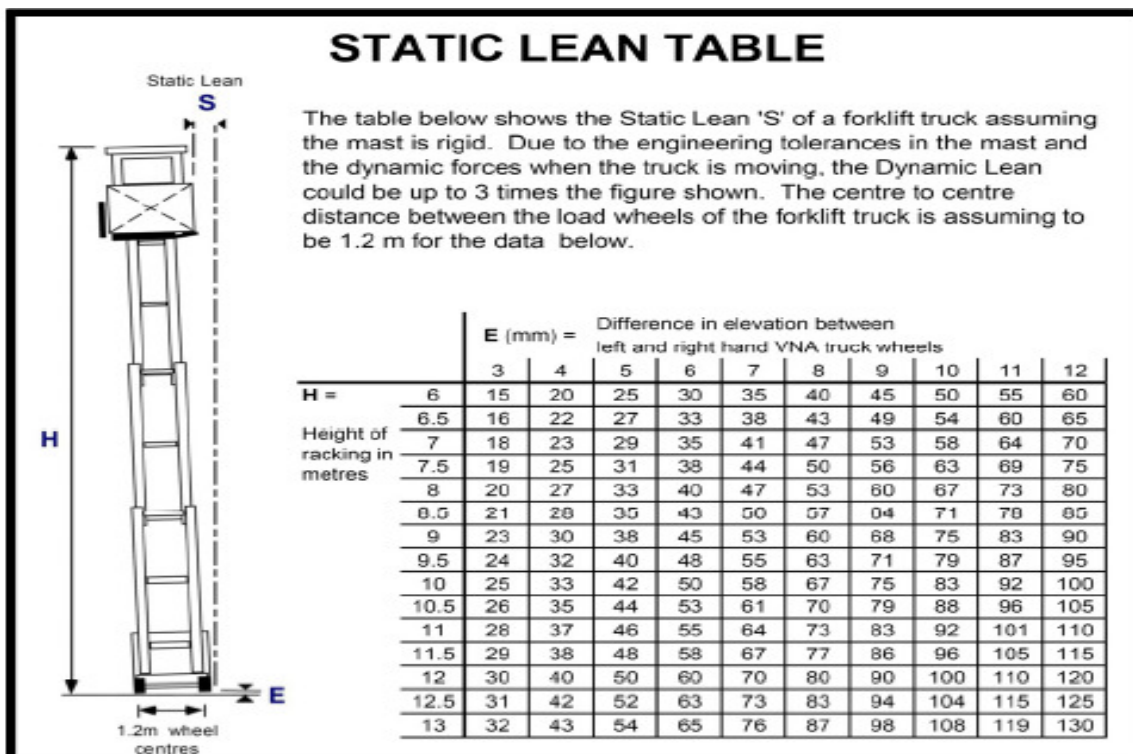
STATIC LEAN TABLE

Static Lean
S

The table below shows the Static Lean 'S' of a forklift truck assuming the mast is rigid. Due to the engineering tolerances in the mast and the dynamic forces when the truck is moving, the Dynamic Lean could be up to 3 times the figure shown. The centre to centre distance between the load wheels of the forklift truck is assuming to be 1.2 m for the data below.

H

E

1.2m wheel centres

E (mm) = Difference in elevation between left and right hand VNA truck wheels

| | | 3 | 4 | 5 | 6 | 7 | 8 | 9 | 10 | 11 | 12 |
|---|---|---|---|---|---|---|---|---|---|---|---|
| H = | 6 | 15 | 20 | 25 | 30 | 35 | 40 | 45 | 50 | 55 | 60 |
| Height of racking in metres | 6.5 | 16 | 22 | 27 | 33 | 38 | 43 | 49 | 54 | 60 | 65 |
| | 7 | 18 | 23 | 29 | 35 | 41 | 47 | 53 | 58 | 64 | 70 |
| | 7.5 | 19 | 25 | 31 | 38 | 44 | 50 | 56 | 63 | 69 | 75 |
| | 8 | 20 | 27 | 33 | 40 | 47 | 53 | 60 | 67 | 73 | 80 |
| | 8.5 | 21 | 28 | 35 | 43 | 50 | 57 | 64 | 71 | 78 | 85 |
| | 9 | 23 | 30 | 38 | 45 | 53 | 60 | 68 | 75 | 83 | 90 |
| | 9.5 | 24 | 32 | 40 | 48 | 55 | 63 | 71 | 79 | 87 | 95 |
| | 10 | 25 | 33 | 42 | 50 | 58 | 67 | 75 | 83 | 92 | 100 |
| | 10.5 | 26 | 35 | 44 | 53 | 61 | 70 | 79 | 88 | 96 | 105 |
| | 11 | 28 | 37 | 46 | 55 | 64 | 73 | 83 | 92 | 101 | 110 |
| | 11.5 | 29 | 38 | 48 | 58 | 67 | 77 | 86 | 96 | 105 | 115 |
| | 12 | 30 | 40 | 50 | 60 | 70 | 80 | 90 | 100 | 110 | 120 |
| | 12.5 | 31 | 42 | 52 | 63 | 73 | 83 | 94 | 104 | 115 | 125 |
| | 13 | 32 | 43 | 54 | 65 | 76 | 87 | 98 | 108 | 119 | 130 |